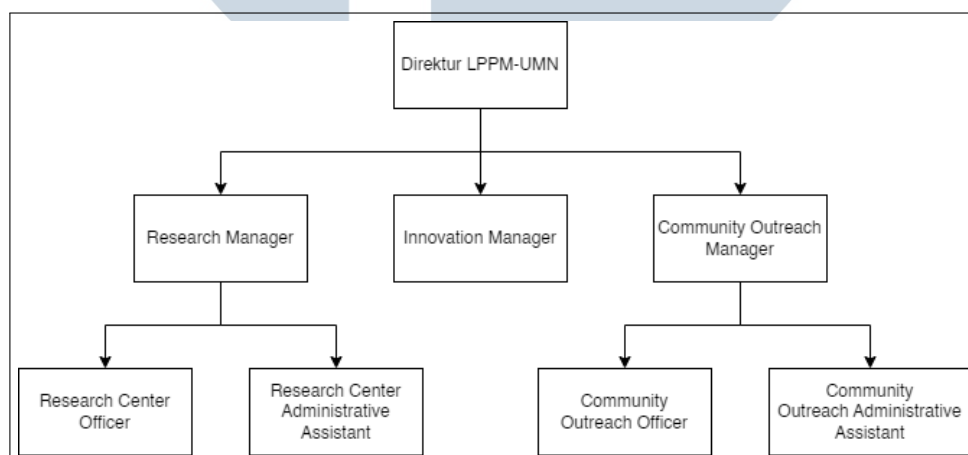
Direktur LPPM-UMN

Research Manager

Innovation Manager

Community Outreach Manager

Research Center Officer

Research Center Administrative Assistant

Community Outreach Officer

Community Outreach Administrative Assistant